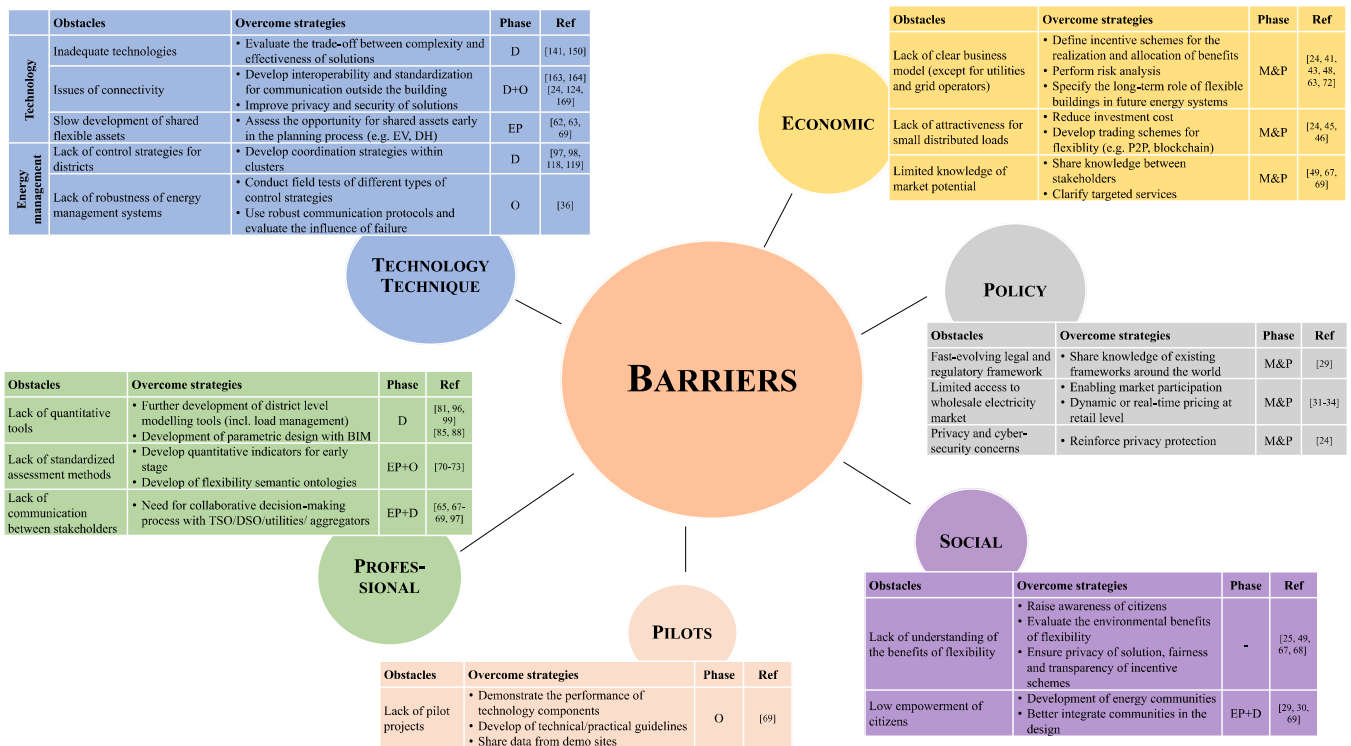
| | Obstacles | Overcome strategies | Phase | Ref |
|---|---|---|---|---|
| Technology | Inadequate technologies | • Evaluate the trade-off between complexity and effectiveness of solutions | D | [141, 150] |
| | Issues of connectivity | • Develop interoperability and standardization for communication outside the building • Improve privacy and security of solutions | D+O | [163, 164] [24, 124, 169] |
| | Slow development of shared flexible assets | • Assess the opportunity for shared assets early in the planning process (e.g. EV, DH) | EP | [62, 63, 69] |
| Energy management | Lack of control strategies for districts | • Develop coordination strategies within clusters | D | [97, 98, 118, 119] |
| | Lack of robustness of energy management systems | • Conduct field tests of different types of control strategies • Use robust communication protocols and evaluate the influence of failure | O | [36] |

TECHNOLOGY TECHNIQUE

| Obstacles | Overcome strategies | Phase | Ref |
|---|---|---|---|
| Lack of clear business model (except for utilities and grid operators) | • Define incentive schemes for the realization and allocation of benefits • Perform risk analysis • Specify the long-term role of flexible buildings in future energy systems | M&P | [24, 41, 43, 48, 63, 72] |
| Lack of attractiveness for small distributed loads | • Reduce investment cost • Develop trading schemes for flexiblity (e.g. P2P, blockchain) | M&P | [24, 45, 46] |
| Limited knowledge of market potential | • Share knowledge between stakeholders • Clarify targeted services | M&P | [49, 67, 69] |

ECONOMIC

POLICY

| Obstacles | Overcome strategies | Phase | Ref |
|---|---|---|---|
| Fast-evolving legal and regulatory framework | • Share knowledge of existing frameworks around the world | M&P | [29] |
| Limited access to wholesale electricity market | • Enabling market participation • Dynamic or real-time pricing at retail level | M&P | [31-34] |
| Privacy and cyber-security concerns | • Reinforce privacy protection | M&P | [24] |

BARRIERS

| Obstacles | Overcome strategies | Phase | Ref |
|---|---|---|---|
| Lack of quantitative tools | • Further development of district level modelling tools (incl. load management) • Development of parametric design with BIM | D | [81, 96, 99] [85, 88] |
| Lack of standardized assessment methods | • Develop quantitative indicators for early stage • Develop of flexibility semantic ontologies | EP+O | [70-73] |
| Lack of communication between stakeholders | • Need for collaborative decision-making process with TSO/DSO/utilities/ aggregators | EP+D | [65, 67-69, 97] |

PROFES-SIONAL

SOCIAL

| Obstacles | Overcome strategies | Phase | Ref |
|---|---|---|---|
| Lack of understanding of the benefits of flexibility | • Raise awareness of citizens • Evaluate the environmental benefits of flexibility • Ensure privacy of solution, fairness and transparency of incentive schemes | - | [25, 49, 67, 68] |
| Low empowerment of citizens | • Development of energy communities • Better integrate communities in the design | EP+D | [29, 30, 69] |

PILOTS

| Obstacles | Overcome strategies | Phase | Ref |
|---|---|---|---|
| Lack of pilot projects | • Demonstrate the performance of technology components • Develop of technical/practical guidelines • Share data from demo sites | O | [69] |